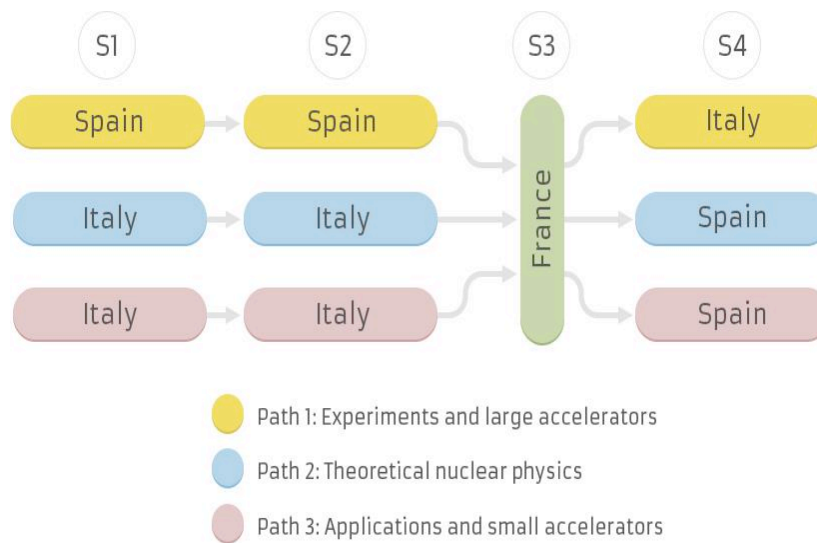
S1 S2 S3 S4

Spain Spain Italy

Italy Italy France Spain

Italy Italy Spain

Path 1: Experiments and large accelerators

Path 2: Theoretical nuclear physics

Path 3: Applications and small accelerators